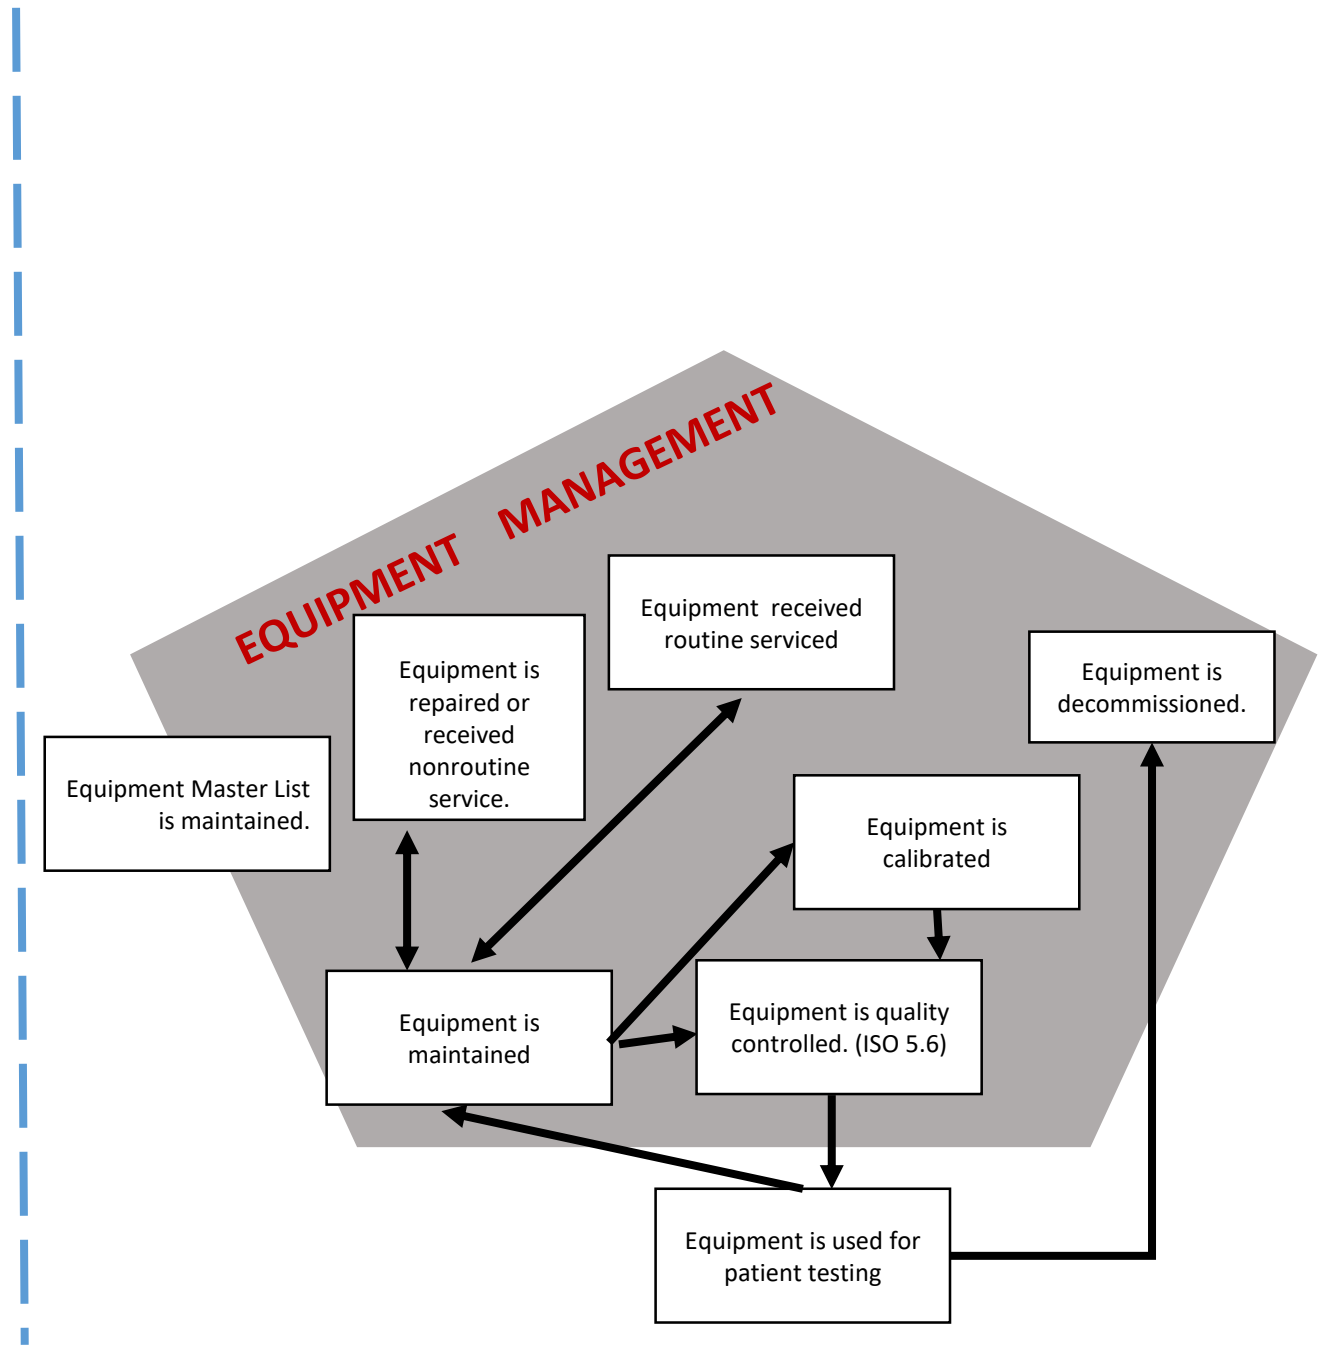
EQUIPMENT MANAGEMENT

Equipment is repaired or received nonroutine service.

Equipment received routine serviced

Equipment is decommissioned.

Equipment Master List is maintained.

Equipment is calibrated

Equipment is maintained

Equipment is quality controlled. (ISO 5.6)

Equipment is used for patient testing